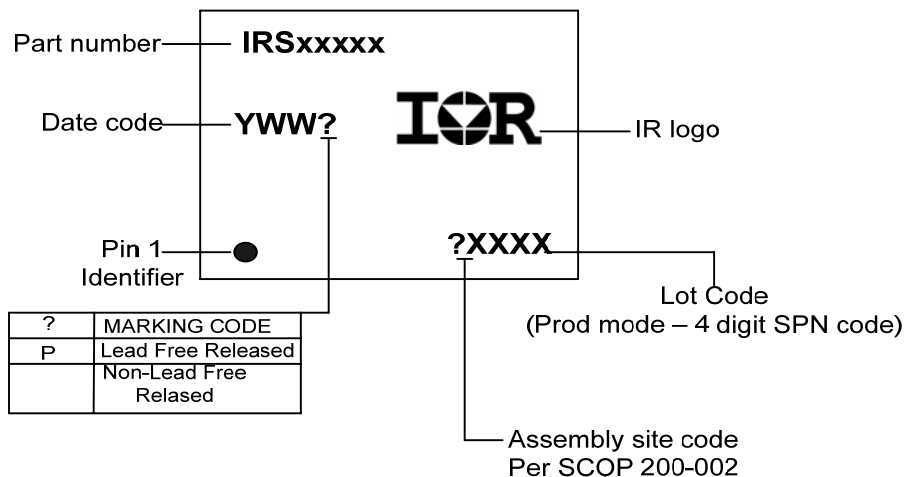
Part number IRSxxxxx

Date code YWW?

IR logo

Pin 1 Identifier

?XXXX

Lot Code (Prod mode – 4 digit SPN code)

| ? | MARKING CODE |
|---|---|
| P | Lead Free Released |
| | Non-Lead Free Relased |

Assembly site code Per SCOP 200-002